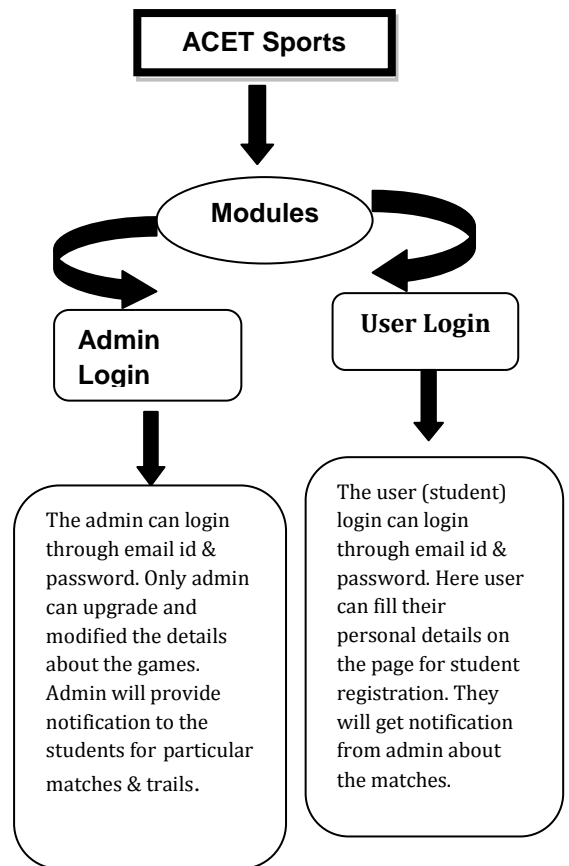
ACET Sports

Modules

Admin Login

User Login

The admin can login through email id & password. Only admin can upgrade and modified the details about the games. Admin will provide notification to the students for particular matches & trails.

The user (student) login can login through email id & password. Here user can fill their personal details on the page for student registration. They will get notification from admin about the matches.